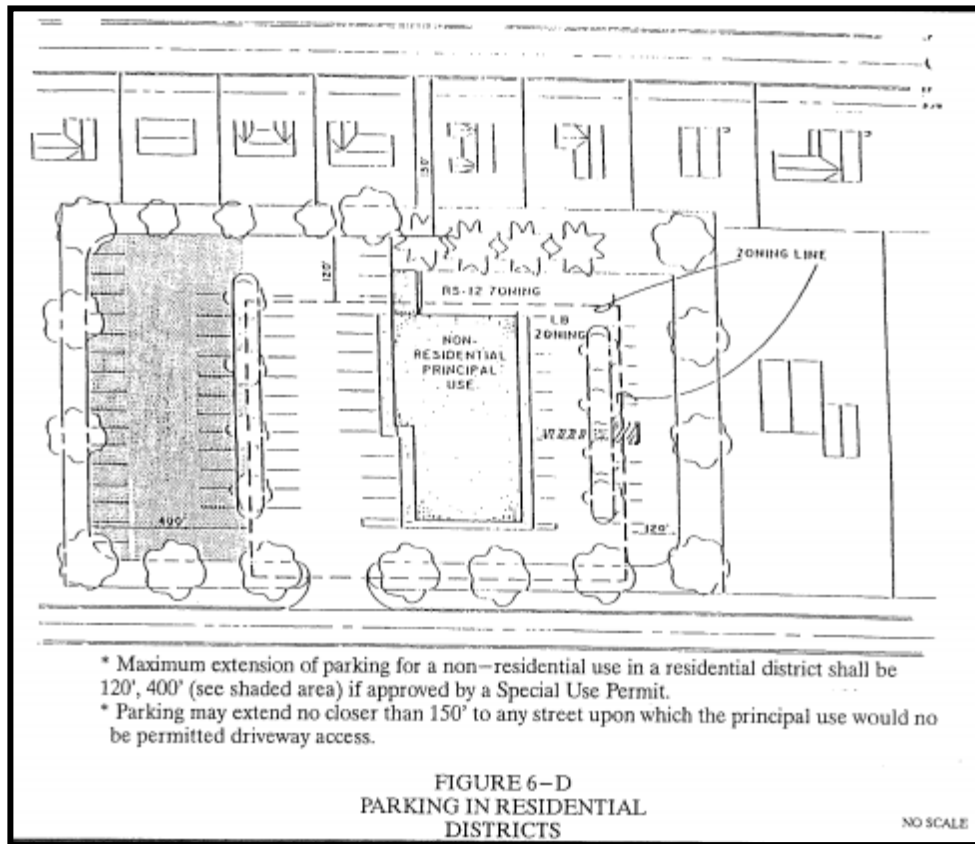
150'

ZONING LINE

120'

RS-12 ZONING

NON-RESIDENTIAL PRINCIPAL USE

LB ZONING

400'

120'

* Maximum extension of parking for a non-residential use in a residential district shall be 120', 400' (see shaded area) if approved by a Special Use Permit.

* Parking may extend no closer than 150' to any street upon which the principal use would no be permitted driveway access.

FIGURE 6-D
PARKING IN RESIDENTIAL DISTRICTS

NO SCALE